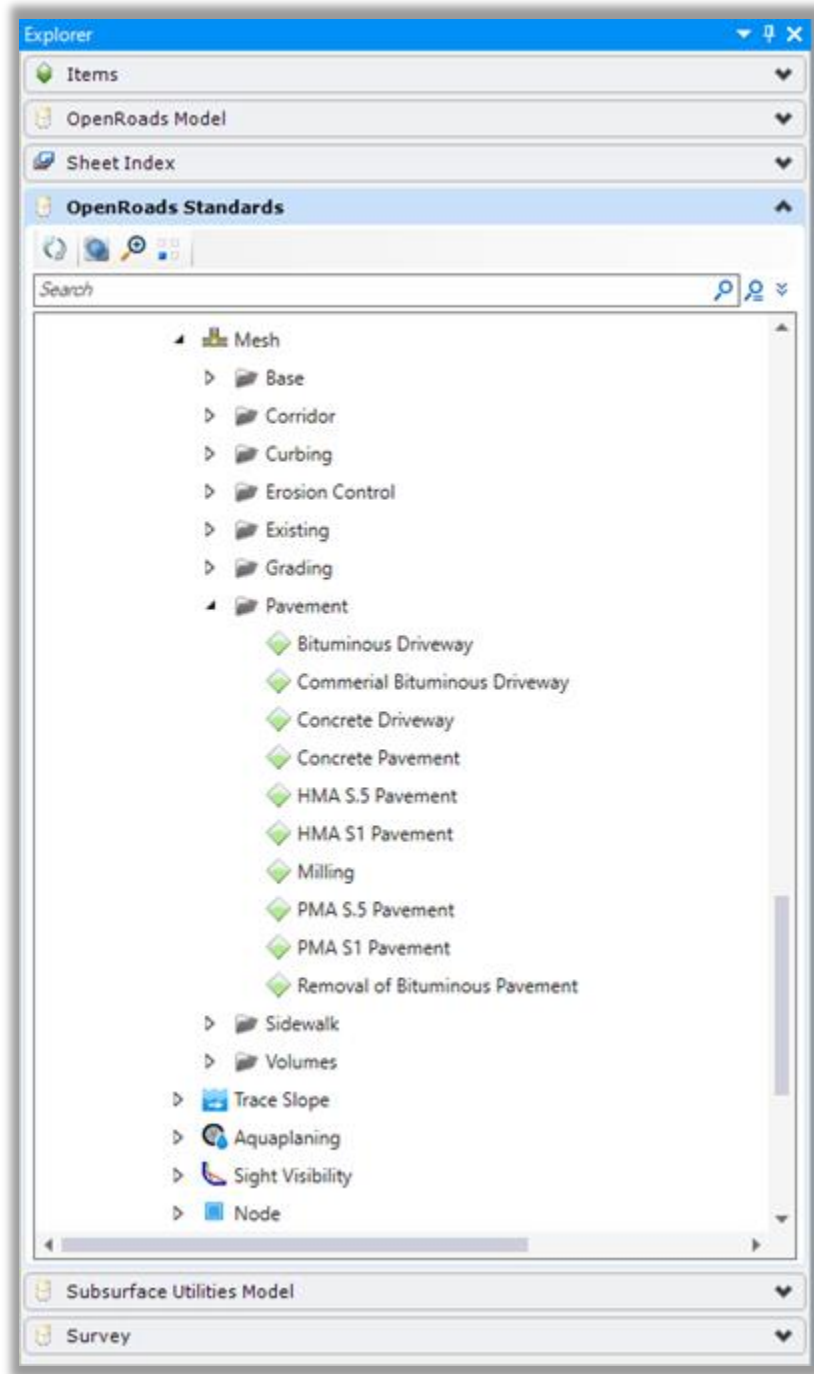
Explorer

Items

OpenRoads Model

Sheet Index

OpenRoads Standards

Search

Mesh
Base
Corridor
Curbing
Erosion Control
Existing
Grading
Pavement
Bituminous Driveway
Commerial Bituminous Driveway
Concrete Driveway
Concrete Pavement
HMA S.5 Pavement
HMA S1 Pavement
Milling
PMA S.5 Pavement
PMA S1 Pavement
Removal of Bituminous Pavement
Sidewalk
Volumes
Trace Slope
Aquaplaning
Sight Visibility
Node

Subsurface Utilities Model

Survey